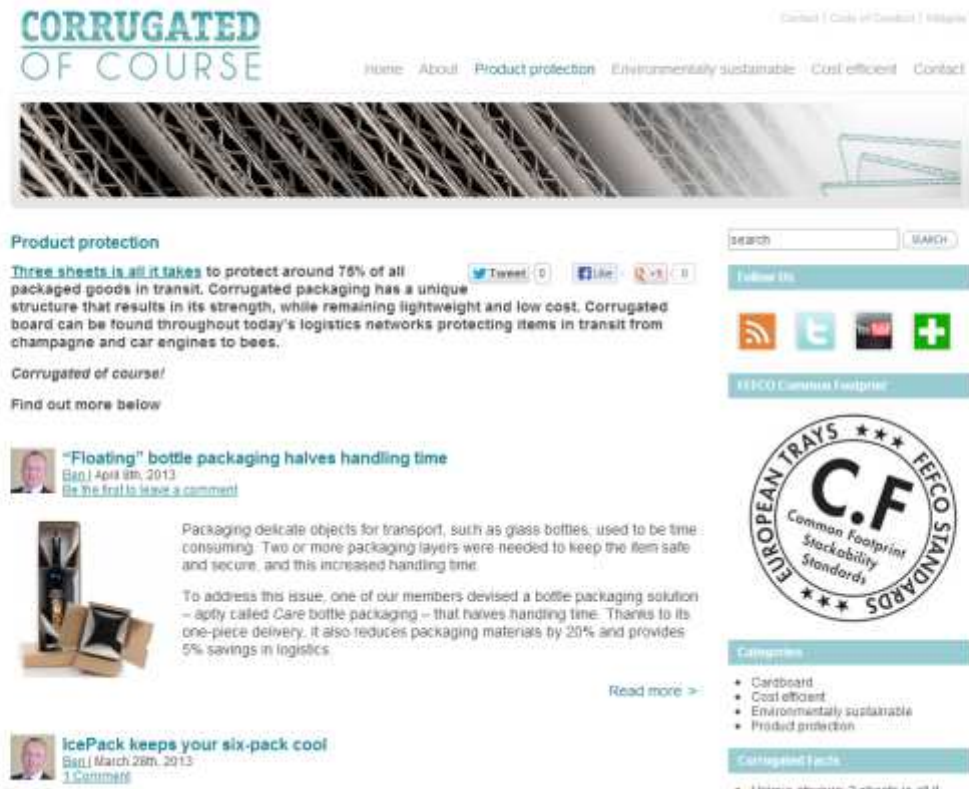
CORRUGATED
OF COURSE

Contact | Code of Conduct | Imprint

Home About Product protection Environmentally sustainable Cost efficient Contact

Product protection

Three sheets is all it takes to protect around 75% of all packaged goods in transit. Corrugated packaging has a unique structure that results in its strength, while remaining lightweight and low cost. Corrugated board can be found throughout today's logistics networks protecting items in transit from champagne and car engines to bees.

Tweet 0 Like +1 0

Corrugated of course!

Find out more below

"Floating" bottle packaging halves handling time
Ben | April 9th, 2013
Be the first to leave a comment

Packaging delicate objects for transport, such as glass bottles, used to be time consuming. Two or more packaging layers were needed to keep the item safe and secure, and this increased handling time.

To address this issue, one of our members devised a bottle packaging solution – aptly called Care bottle packaging – that halves handling time. Thanks to its one-piece delivery, it also reduces packaging materials by 20% and provides 5% savings in logistics.

Read more >

IcePack keeps your six-pack cool
Ben | March 28th, 2013
1 Comment

search SEARCH

Follow Us

FEFCO Common Footprint

EUROPEAN TRAYS ★★★ FEFCO STANDARDS ★★★
C.F
Common Footprint
Stackability
Standards

Categories
• Cardboard
• Cost efficient
• Environmentally sustainable
• Product protection

Corrugated facts
• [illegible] 3 sheets is all it